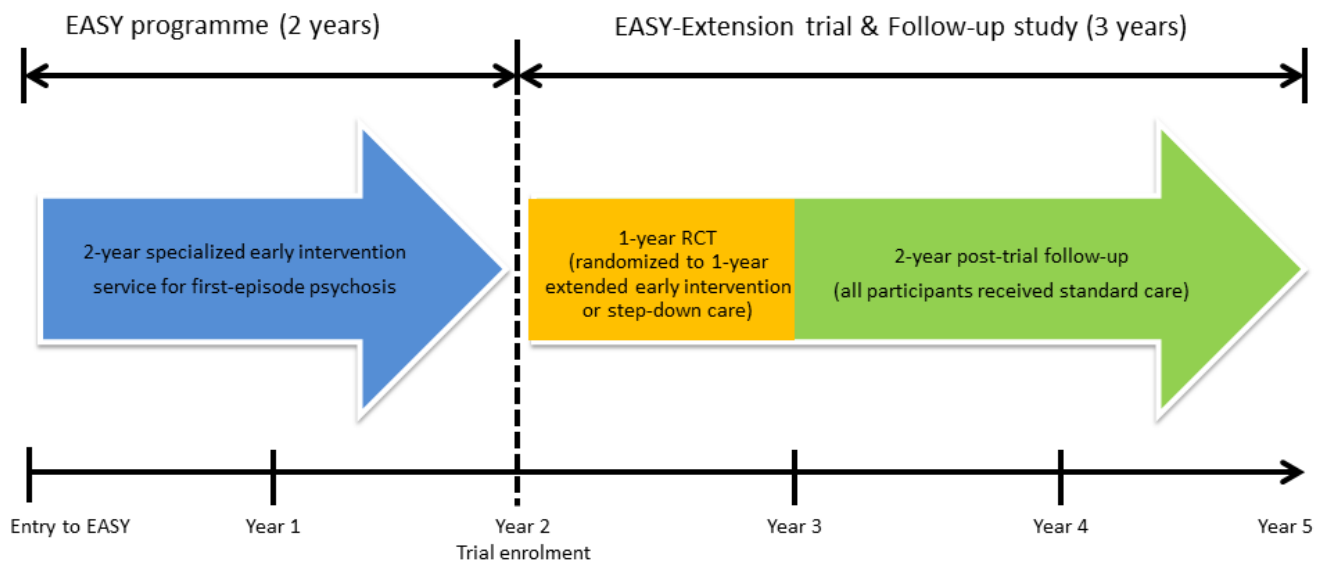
EASY programme (2 years)

EASY-Extension trial & Follow-up study (3 years)

2-year specialized early intervention service for first-episode psychosis

1-year RCT (randomized to 1-year extended early intervention or step-down care)

2-year post-trial follow-up (all participants received standard care)

Entry to EASY

Year 1

Year 2
Trial enrolment

Year 3

Year 4

Year 5